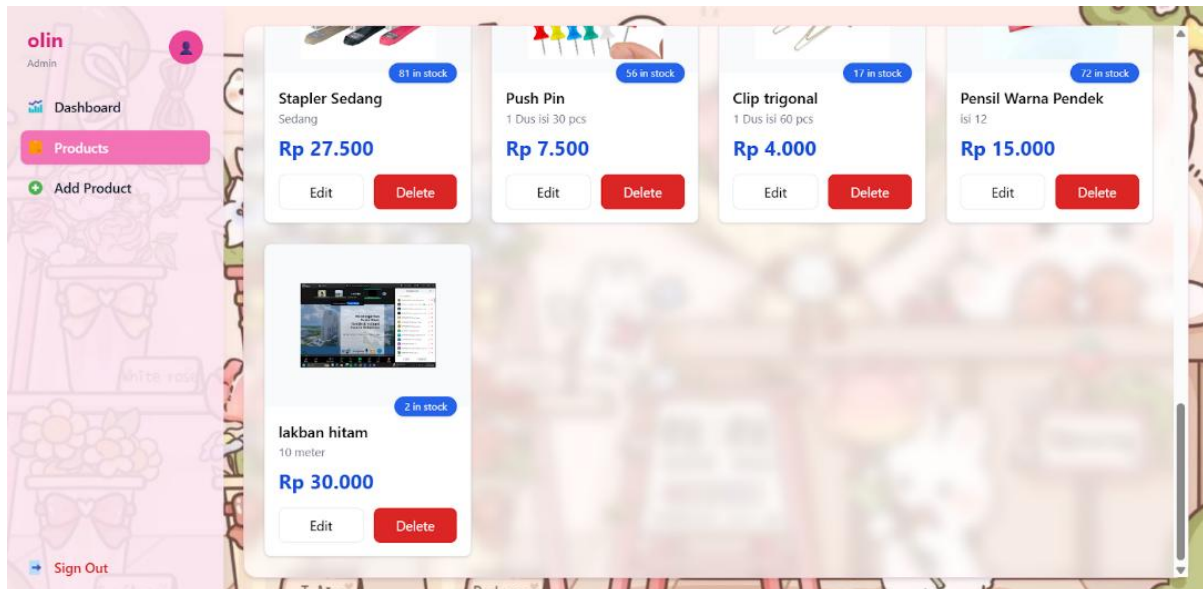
olin
Admin

Dashboard
Products
Add Product

81 in stock
Stapler Sedang
Sedang
Rp 27.500
Edit Delete

56 in stock
Push Pin
1 Dus isi 30 pcs
Rp 7.500
Edit Delete

17 in stock
Clip trigonal
1 Dus isi 60 pcs
Rp 4.000
Edit Delete

72 in stock
Pensil Warna Pendek
isi 12
Rp 15.000
Edit Delete

2 in stock
lakban hitam
10 meter
Rp 30.000
Edit Delete

Sign Out